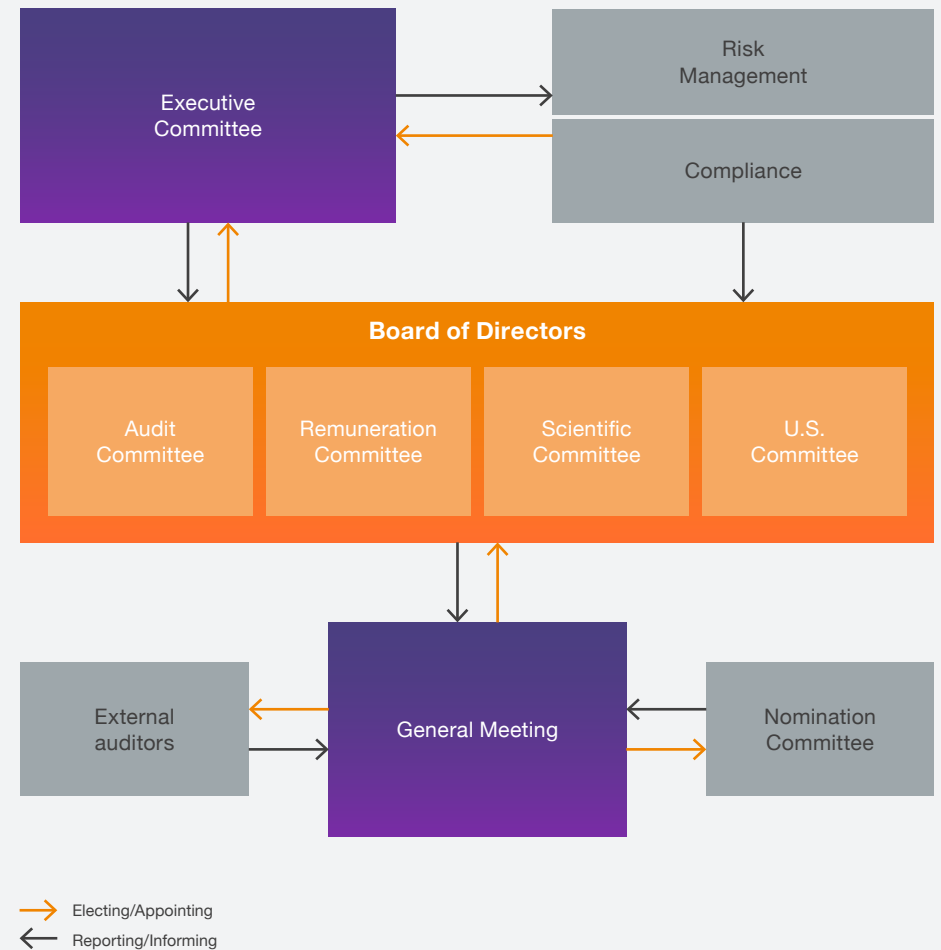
Executive Committee

Risk Management

Compliance

Board of Directors

Audit Committee

Remuneration Committee

Scientific Committee

U.S. Committee

External auditors

General Meeting

Nomination Committee

Electing/Appointing

Reporting/Informing